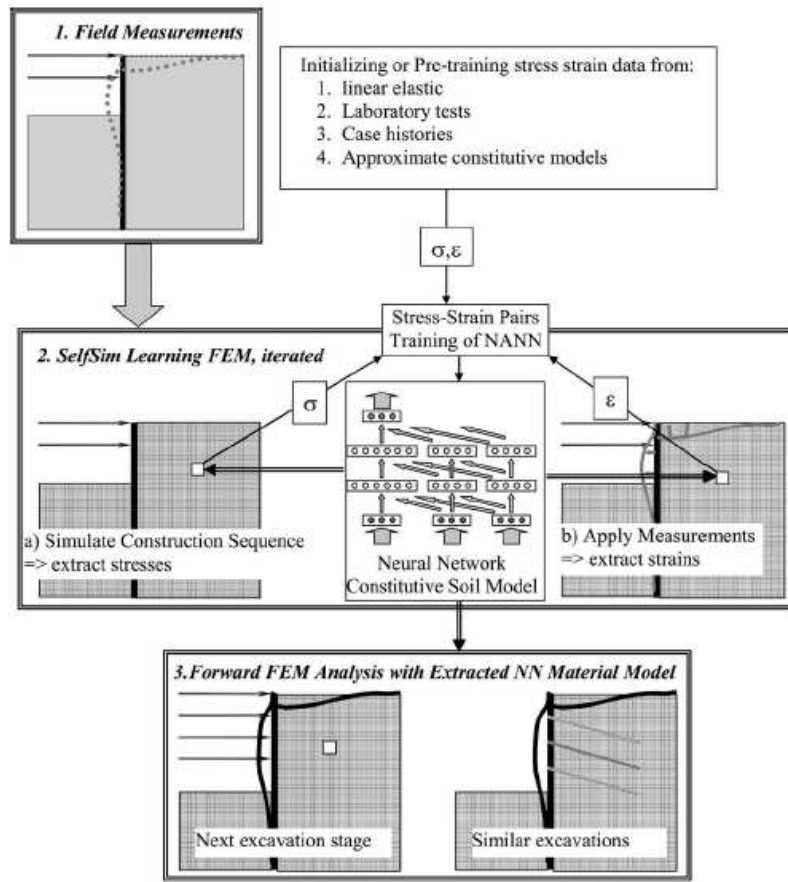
1. Field Measurements

Initializing or Pre-training stress strain data from:
1. linear elastic
2. Laboratory tests
3. Case histories
4. Approximate constitutive models

σ,ε

Stress-Strain Pairs Training of NANN

2. SelfSim Learning FEM, iterated

σ

ε

a) Simulate Construction Sequence => extract stresses

Neural Network Constitutive Soil Model

b) Apply Measurements => extract strains

3. Forward FEM Analysis with Extracted NN Material Model

Next excavation stage

Similar excavations